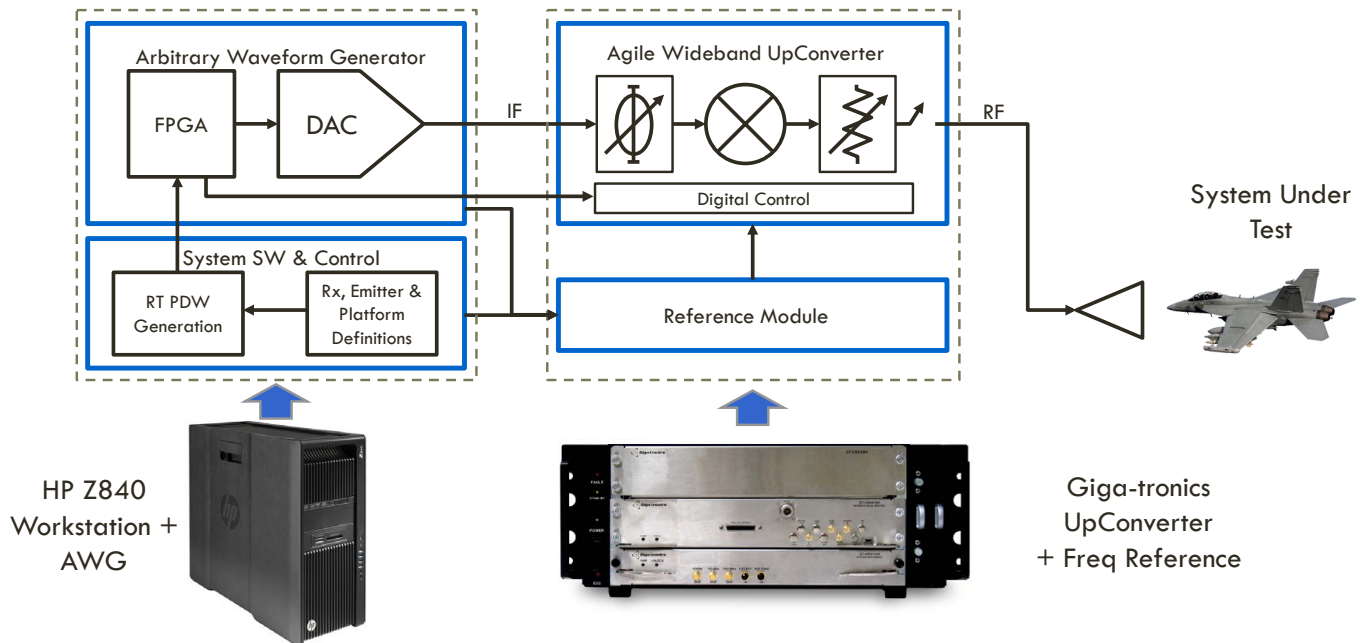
Arbitrary Waveform Generator

FPGA

DAC

IF

Agile Wideband UpConverter

RF

Digital Control

System Under Test

System SW & Control

RT PDW Generation

Rx, Emitter & Platform Definitions

Reference Module

HP Z840 Workstation + AWG

Giga-tronics UpConverter + Freq Reference